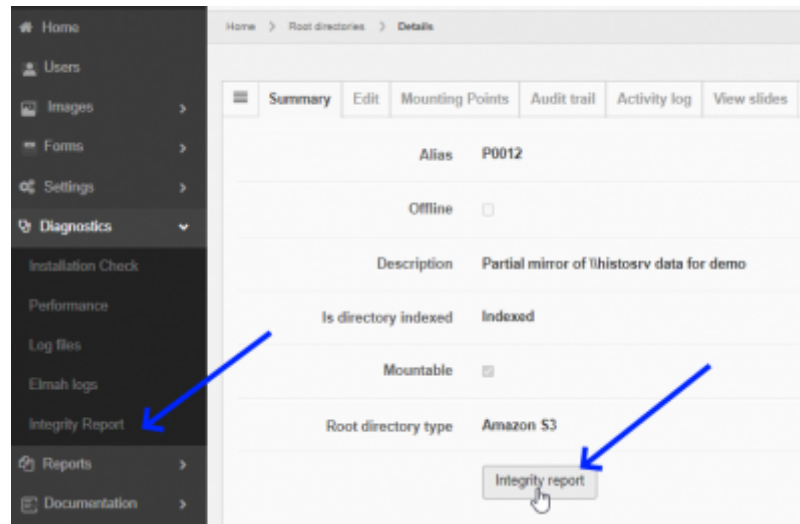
Home
Users
Images
Forms
Settings
Diagnostics
Installation Check
Performance
Log files
Elmah logs
Integrity Report
Reports
Documentation

Home > Root directories > Details

Summary | Edit | Mounting Points | Audit trail | Activity log | View slides

| | |
|---|---|
| Alias | P0012 |
| Offline | |
| Description | Partial mirror of \\histosrv data for demo |
| Is directory indexed | Indexed |
| Mountable | |
| Root directory type | Amazon S3 |

Integrity report